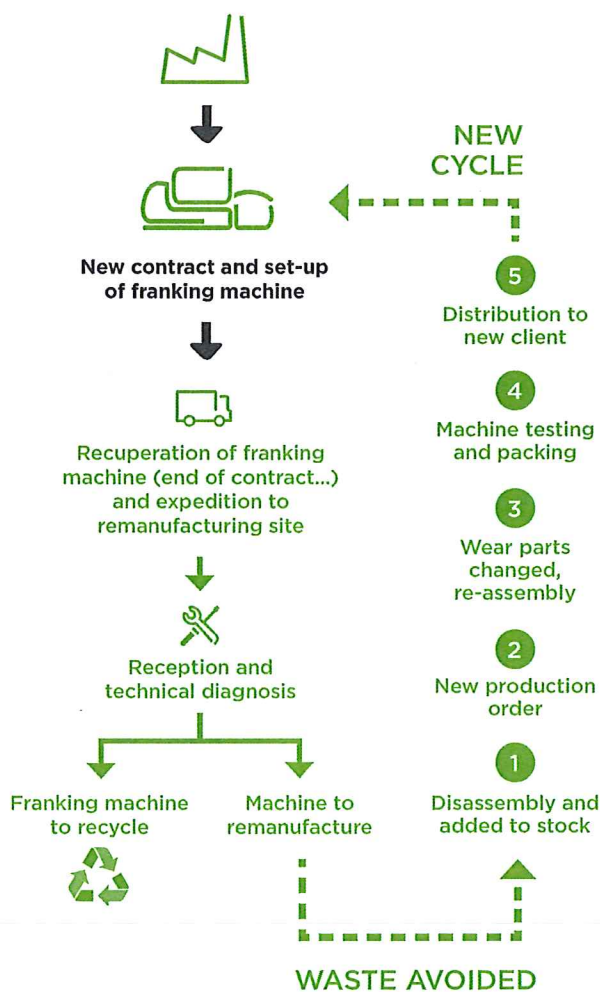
NEW CYCLE

New contract and set-up of franking machine

Recuperation of franking machine (end of contract...) and expedition to remanufacturing site

Reception and technical diagnosis

Franking machine to recycle

Machine to remanufacture

WASTE AVOIDED

1
Disassembly and added to stock

2
New production order

3
Wear parts changed, re-assembly

4
Machine testing and packing

5
Distribution to new client